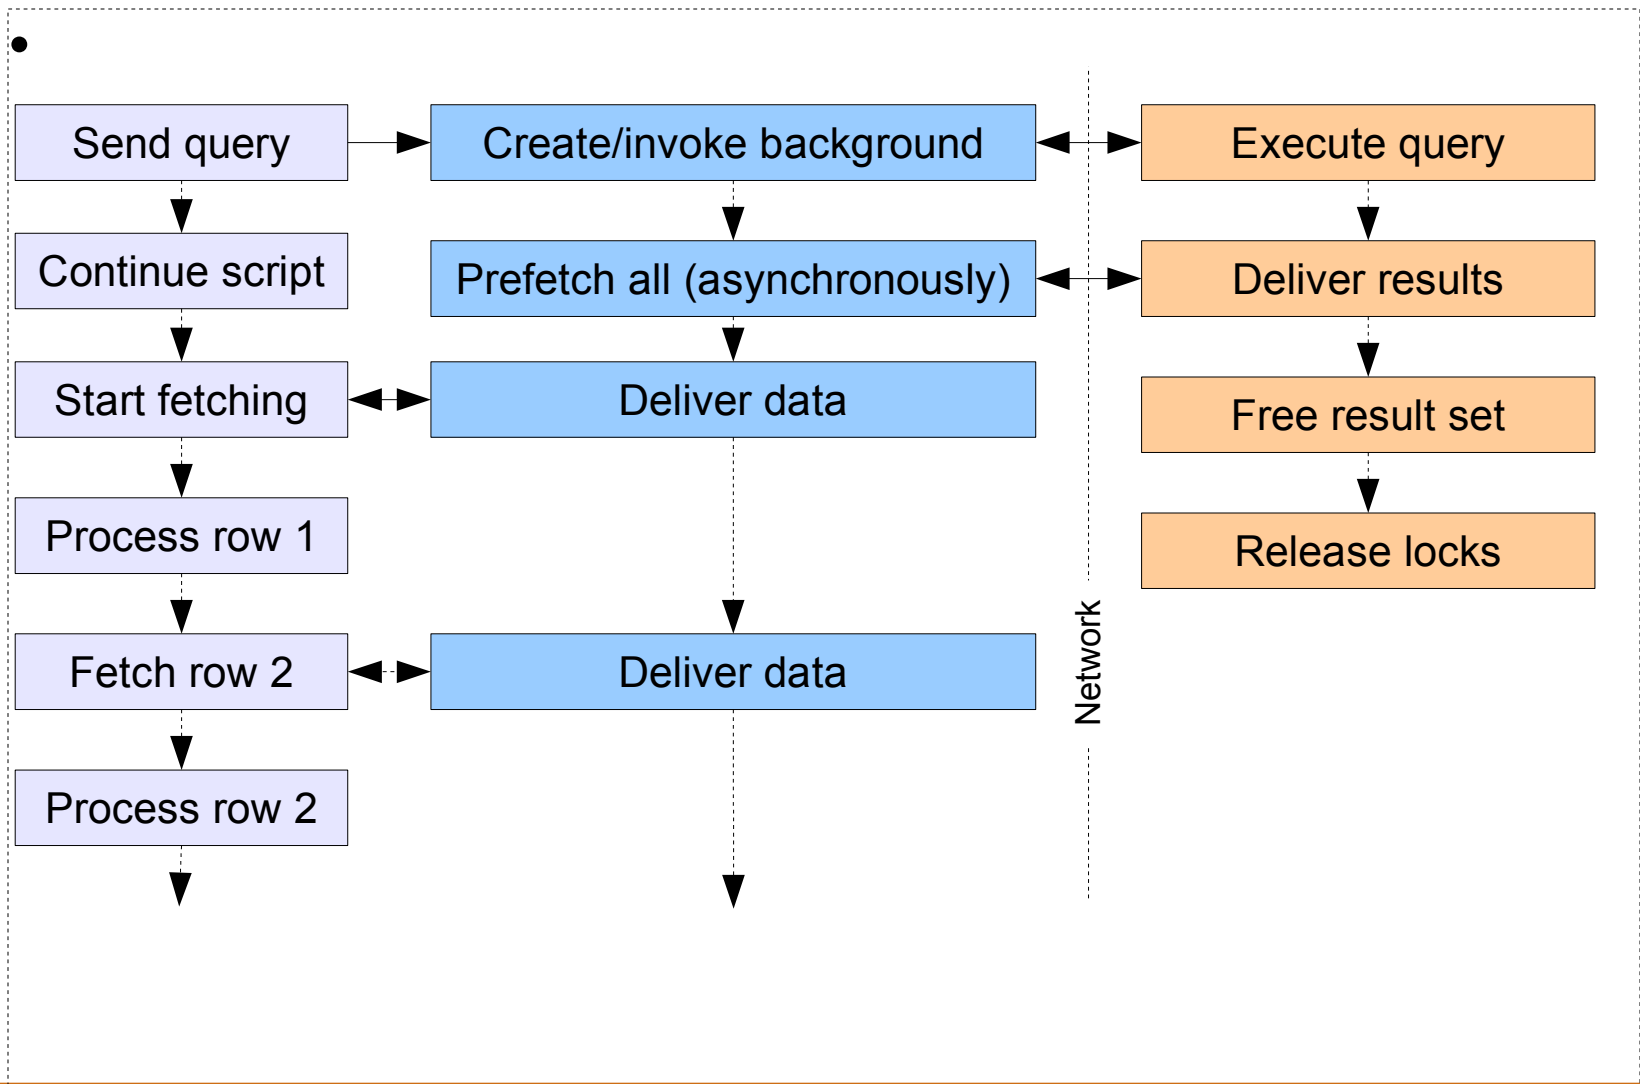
Send query

Continue script

Start fetching

Process row 1

Fetch row 2

Process row 2

Create/invoke background

Prefetch all (asynchronously)

Deliver data

Deliver data

Network

Execute query

Deliver results

Free result set

Release locks